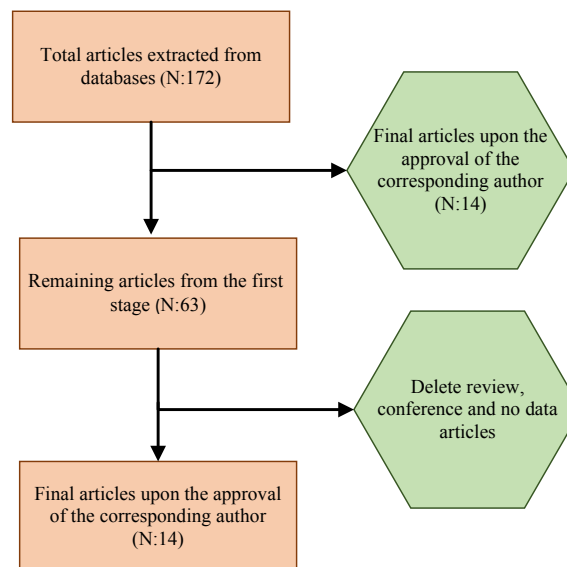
Total articles extracted from databases (N:172)

Final articles upon the approval of the corresponding author (N:14)

Remaining articles from the first stage (N:63)

Delete review, conference and no data articles

Final articles upon the approval of the corresponding author (N:14)